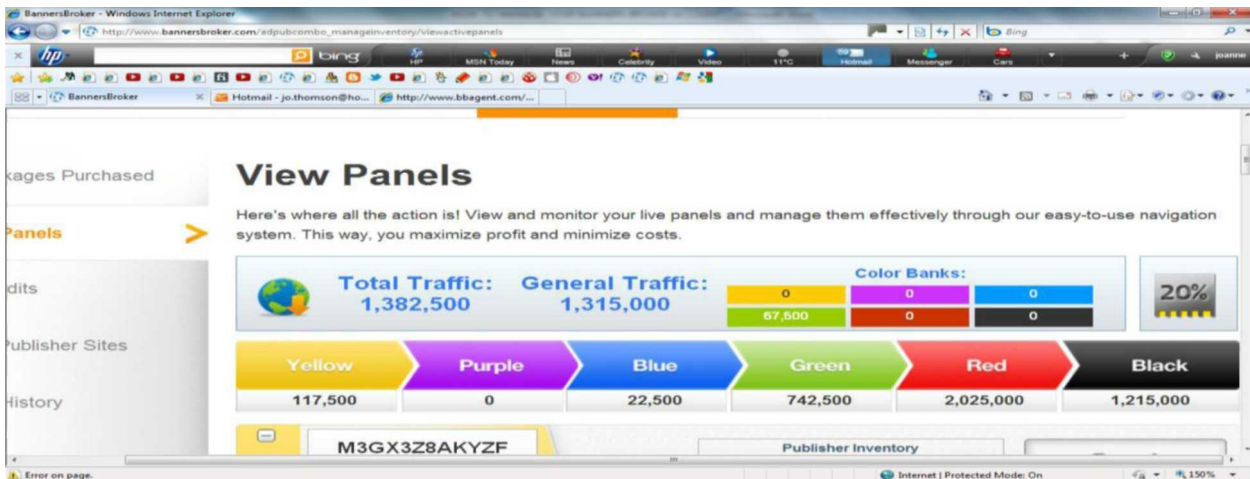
BannersBroker - Windows Internet Explorer

http://www.bannersbroker.com/adpubcombo_manageinventory/viewactivepanels

Bing

bing HP MSN Today News Celebrity Video 11°C Hotmail Messenger Cars joanne

BannersBroker Hotmail - jo.thomson@ho... http://www.bbagent.com/...

kages Purchased

Panels

dits

Publisher Sites

History

View Panels

Here's where all the action is! View and monitor your live panels and manage them effectively through our easy-to-use navigation system. This way, you maximize profit and minimize costs.

Total Traffic: 1,382,500

General Traffic: 1,315,000

Color Banks:

| 0 | 0 | 0 |
|---|---|---|
| 67,500 | 0 | 0 |

20%

| Yellow | Purple | Blue | Green | Red | Black |
|---|---|---|---|---|---|
| 117,500 | 0 | 22,500 | 742,500 | 2,025,000 | 1,215,000 |

M3GX3Z8AKYZF

Publisher Inventory

Error on page.

Internet | Protected Mode: On 150%